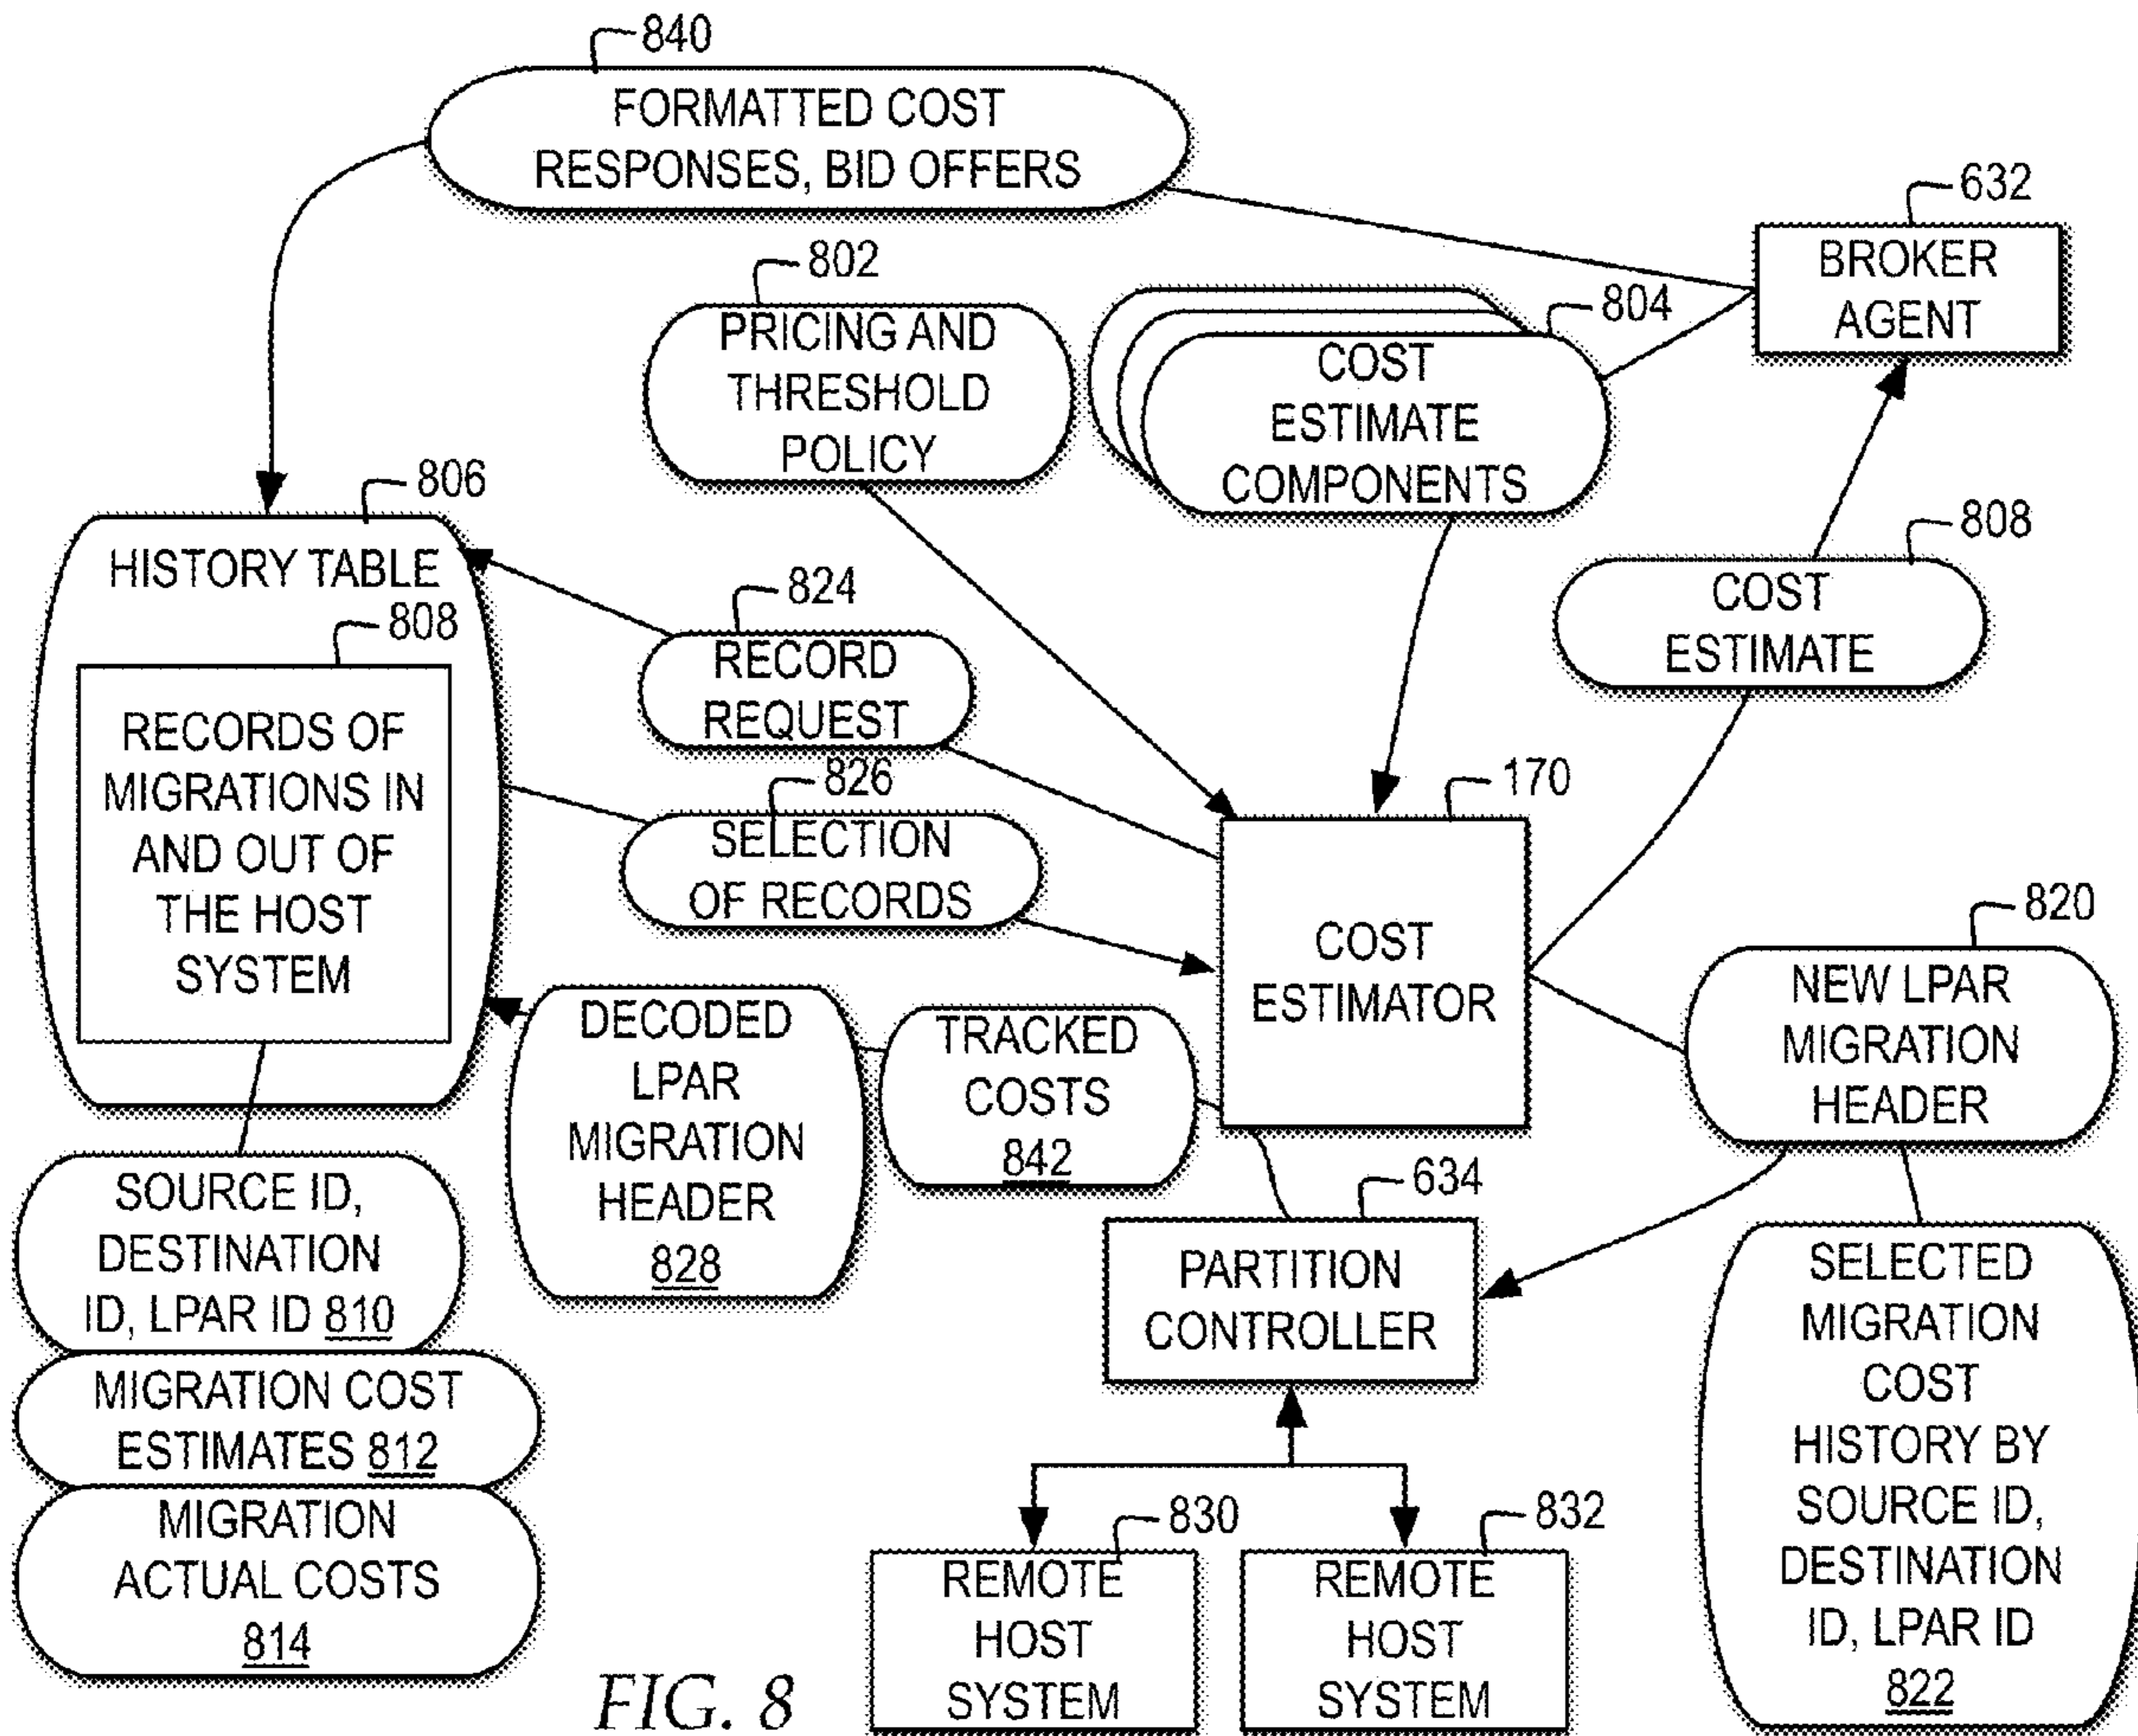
840
FORMATTED COST RESPONSES, BID OFFERS

632
BROKER AGENT

802
PRICING AND THRESHOLD POLICY

804
COST ESTIMATE COMPONENTS

806
HISTORY TABLE

808
RECORDS OF MIGRATIONS IN AND OUT OF THE HOST SYSTEM

824
RECORD REQUEST

808
COST ESTIMATE

826
SELECTION OF RECORDS

170
COST ESTIMATOR

820
NEW LPAR MIGRATION HEADER

DECODED LPAR MIGRATION HEADER 828

TRACKED COSTS 842

SOURCE ID, DESTINATION ID, LPAR ID 810

MIGRATION COST ESTIMATES 812

MIGRATION ACTUAL COSTS 814

634
PARTITION CONTROLLER

SELECTED MIGRATION COST HISTORY BY SOURCE ID, DESTINATION ID, LPAR ID 822

830
REMOTE HOST SYSTEM

832
REMOTE HOST SYSTEM

FIG. 8